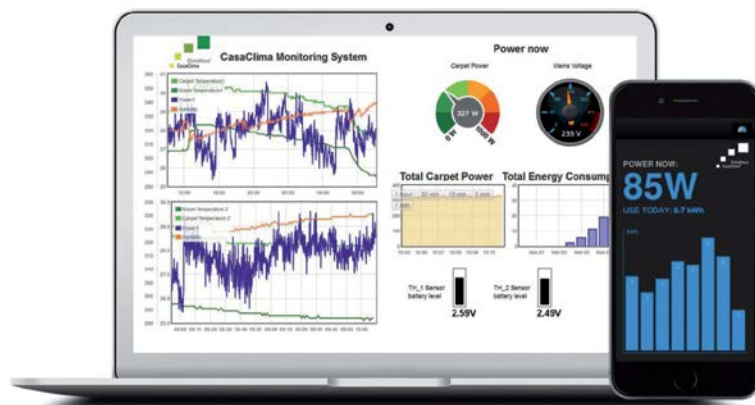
CasaClima Monitoring System

Carpet Temperature1
Room Temperature1
Power1
Humidity

Room Temperature 2
Carpet Temperature 2
Power2
Humidity

Power now

Carpet Power

327 W

0 W

1000 W

Mains Voltage

235 V

Total Carpet Power

Total Energy Consump

1 hour

30 min

15 min

5 min

TH_1 Sensor battery level

2.59V

TH_2 Sensor battery level

2.49V

POWER NOW:

85W

USE TODAY: 0.7 kWh